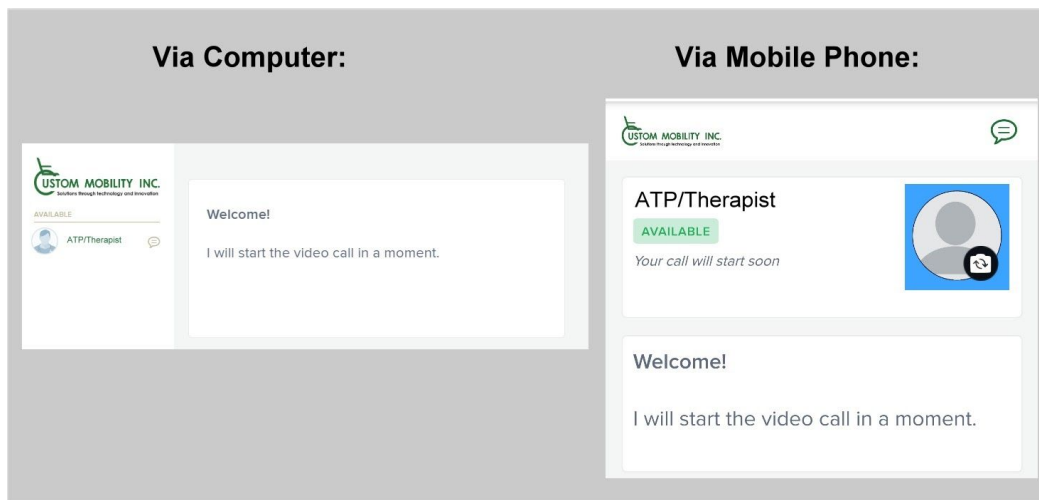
Via Computer:

CUSTOM MOBILITY INC.
Solutions through technology and innovation

AVAILABLE

ATP/Therapist

Welcome!

I will start the video call in a moment.

Via Mobile Phone:

CUSTOM MOBILITY INC.
Solutions through technology and innovation

ATP/Therapist

AVAILABLE

Your call will start soon

Welcome!

I will start the video call in a moment.